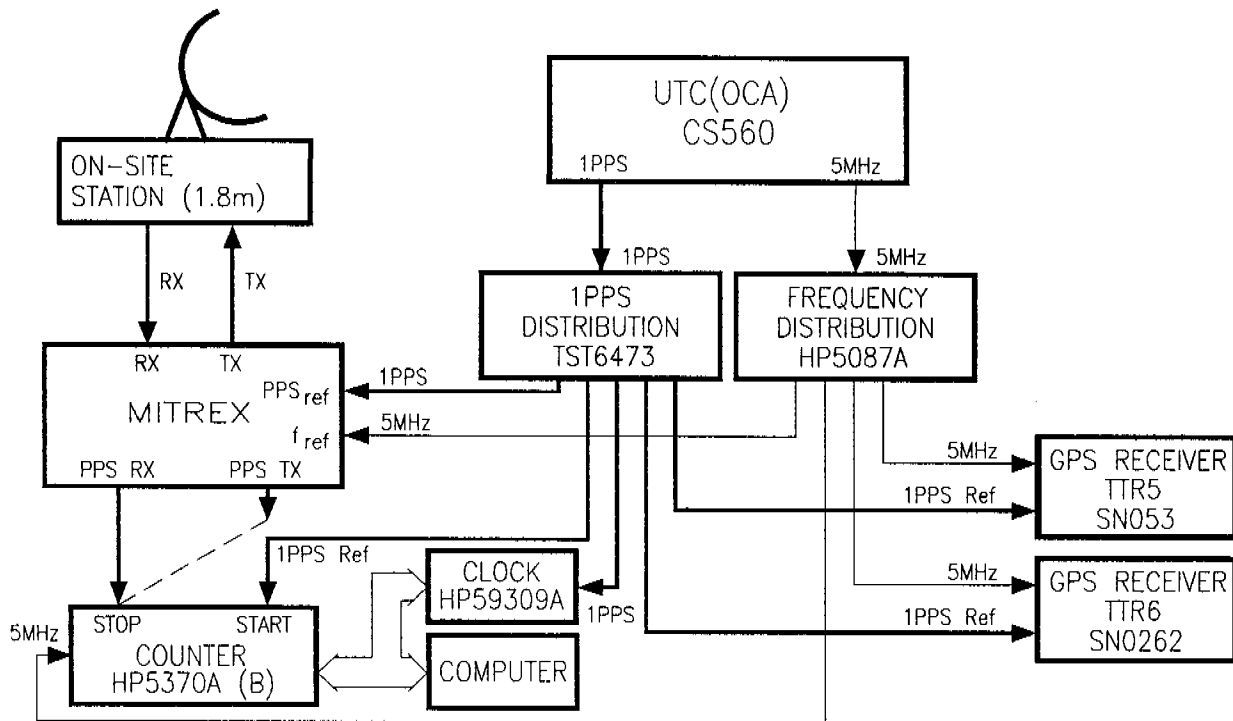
UTC(OCA)
CS560
1PPS
5MHz

ON-SITE
STATION (1.8m)

RX
TX

1PPS
5MHz

1PPS
DISTRIBUTION
TST6473

FREQUENCY
DISTRIBUTION
HP5087A

RX
TX
MITREX
PPS$_{ref}$
$f_{ref}$
PPS RX
PPS TX

1PPS
5MHz

5MHz
GPS RECEIVER
TTR5
SN053
1PPS Ref

1PPS Ref

CLOCK
HP59309A
1PPS

5MHz
GPS RECEIVER
TTR6
SN0262
1PPS Ref

5MHz
STOP
START
COUNTER
HP5370A (B)

COMPUTER